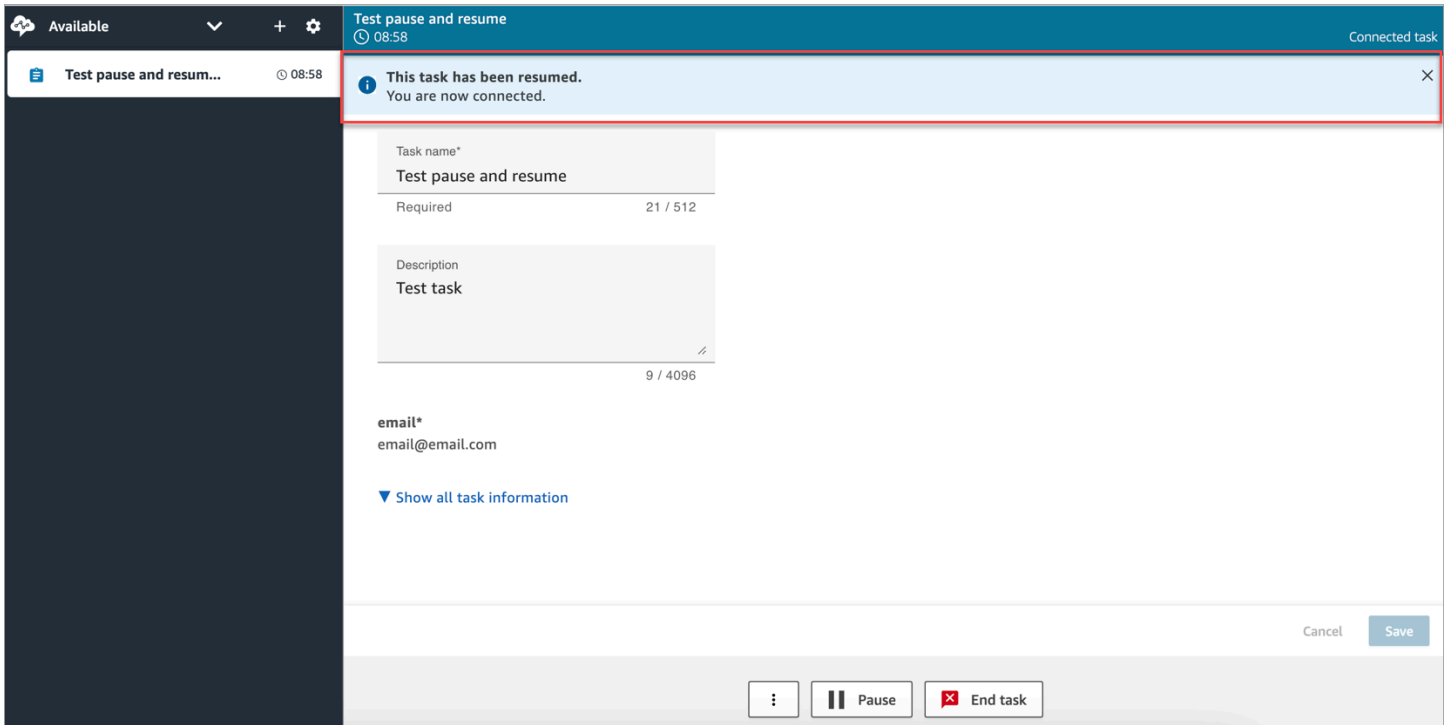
Available

Test pause and resum... 08:58

Test pause and resume
08:58

Connected task

This task has been resumed.
You are now connected.

Task name*
Test pause and resume
Required 21 / 512

Description
Test task
9 / 4096

email*
email@email.com

▼ Show all task information

Cancel Save

Pause End task